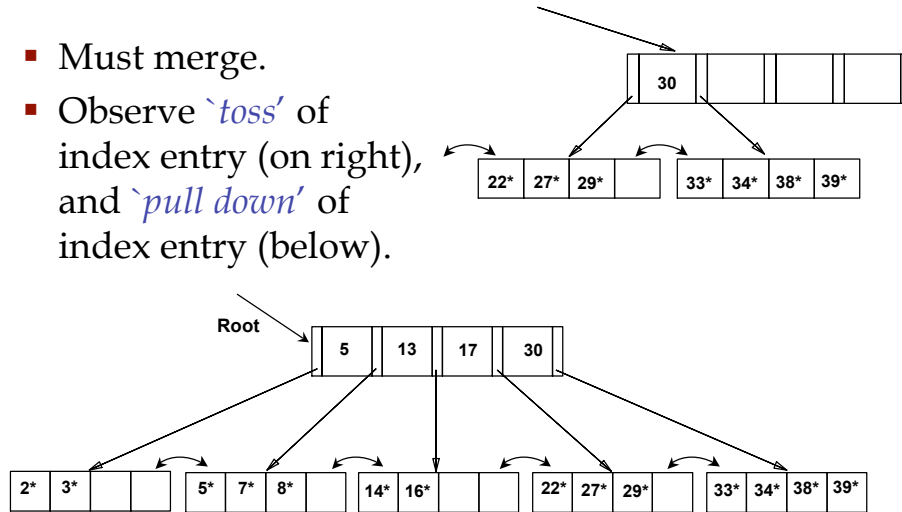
- Must merge.
- Observe `toss' of index entry (on right), and `pull down' of index entry (below).

30

22* 27* 29*

33* 34* 38* 39*

Root

5 13 17 30

2* 3*

5* 7* 8*

14* 16*

22* 27* 29*

33* 34* 38* 39*